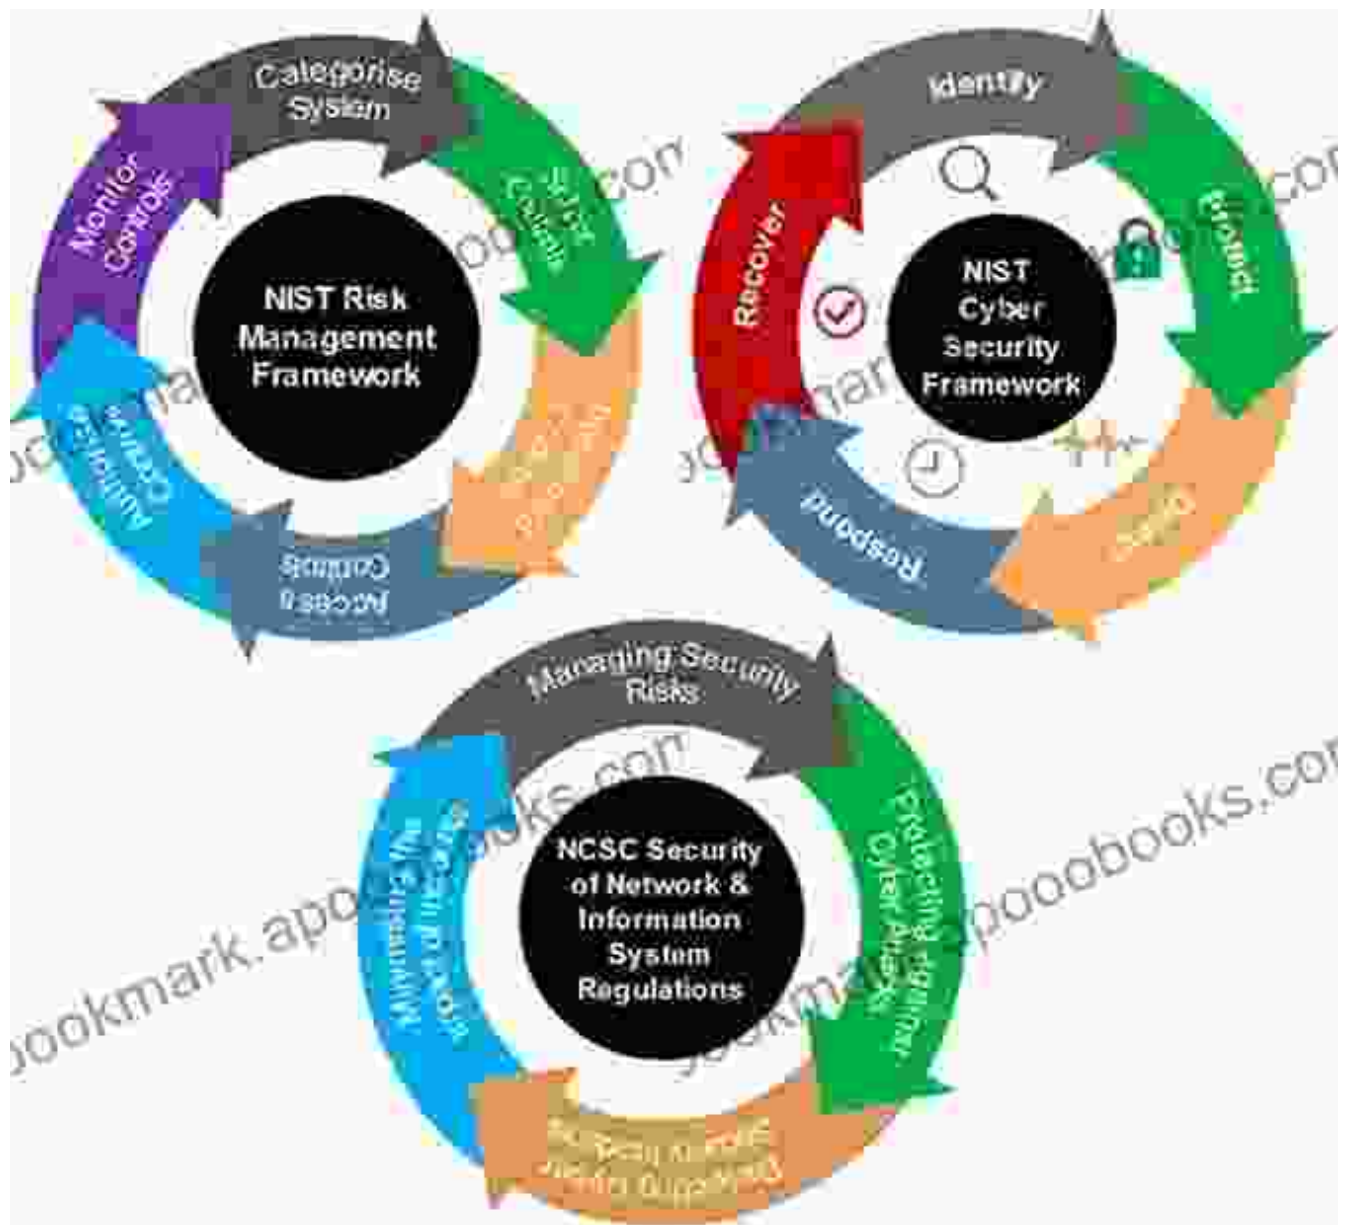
Categorise System

Select Controls

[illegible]

Access Controls

Authorise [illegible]

Monitor Controls

NIST Risk Management Framework

Identify

Protect

Detect

Respond

Recover

NIST Cyber Security Framework

Managing Security Risks

Protecting against Cyber Attack

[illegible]

Minimising the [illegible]

NCSC Security of Network & Information System Regulations

bookmark.apoobooks.com